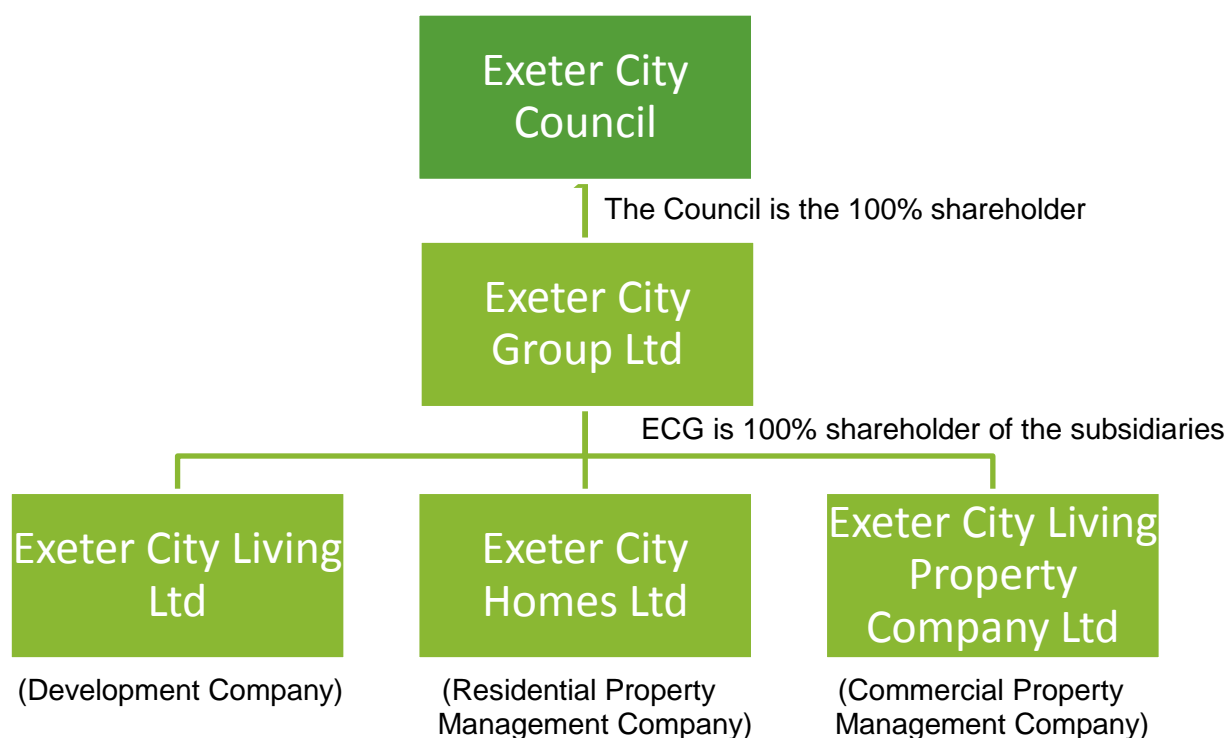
Exeter City Council

The Council is the 100% shareholder

Exeter City Group Ltd

ECG is 100% shareholder of the subsidiaries

Exeter City Living Ltd

(Development Company)

Exeter City Homes Ltd

(Residential Property Management Company)

Exeter City Living Property Company Ltd

(Commercial Property Management Company)